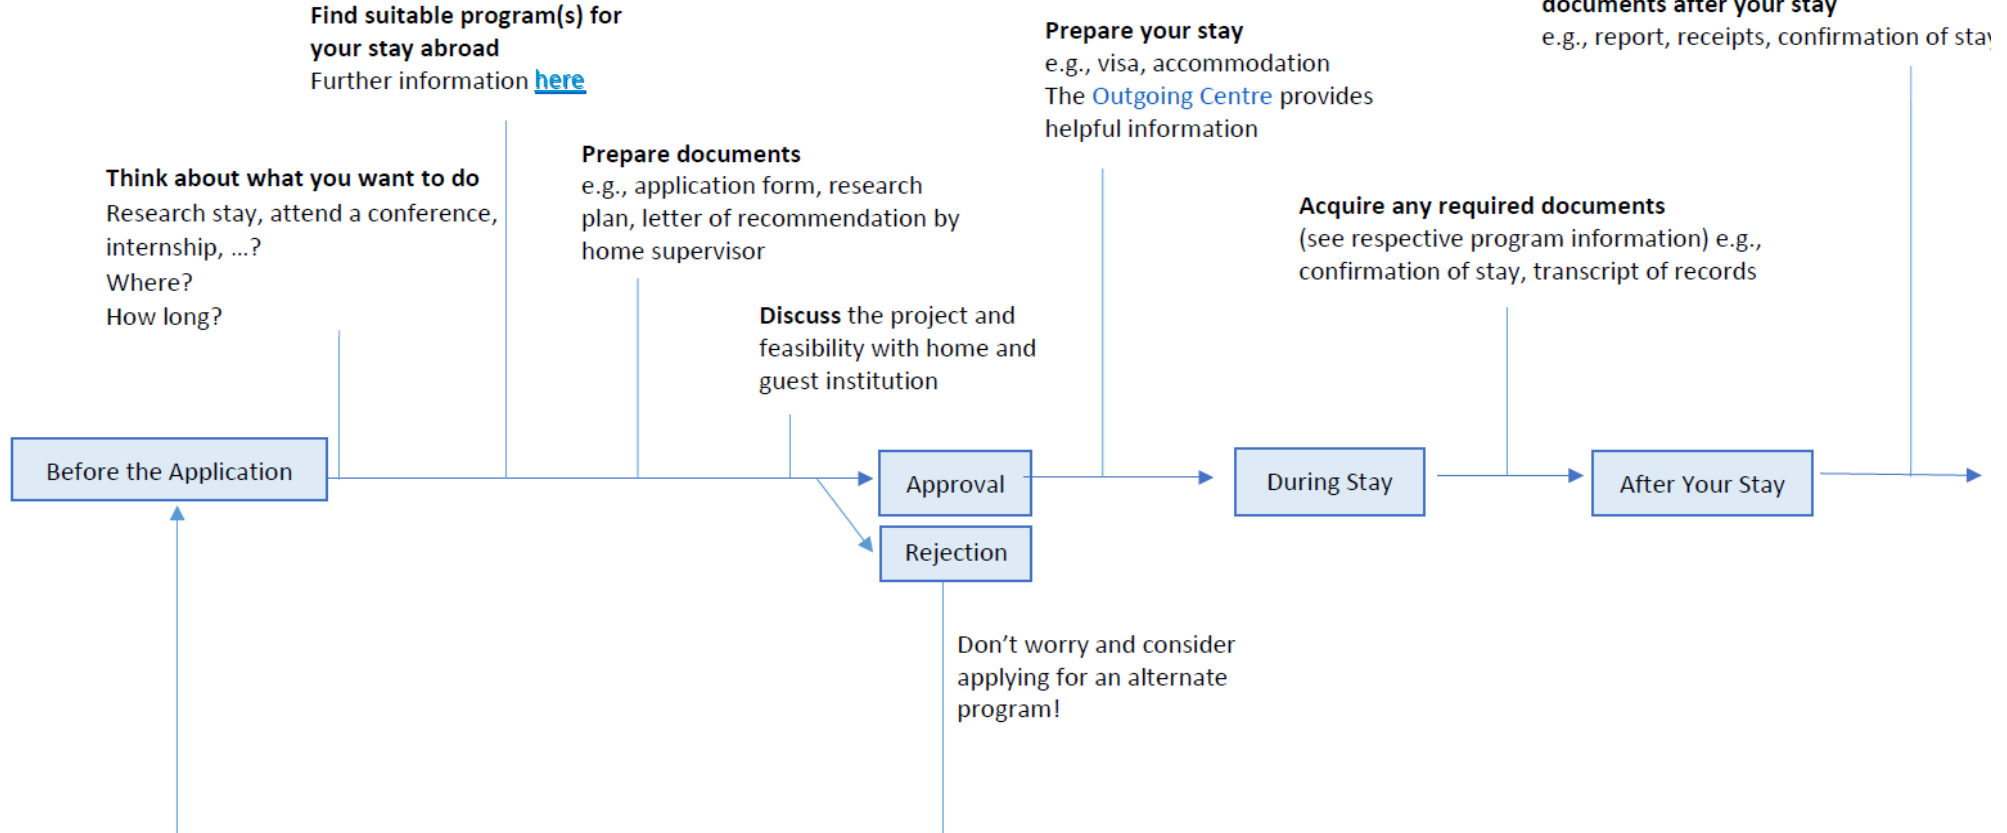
Find suitable program(s) for your stay abroad
Further information here

Prepare your stay
e.g., visa, accommodation
The Outgoing Centre provides helpful information

documents after your stay
e.g., report, receipts, confirmation of sta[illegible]

Think about what you want to do
Research stay, attend a conference, internship, ...?
Where?
How long?

Prepare documents
e.g., application form, research plan, letter of recommendation by home supervisor

Acquire any required documents
(see respective program information) e.g., confirmation of stay, transcript of records

Discuss the project and feasibility with home and guest institution

Before the Application

Approval

Rejection

During Stay

After Your Stay

Don't worry and consider applying for an alternate program!